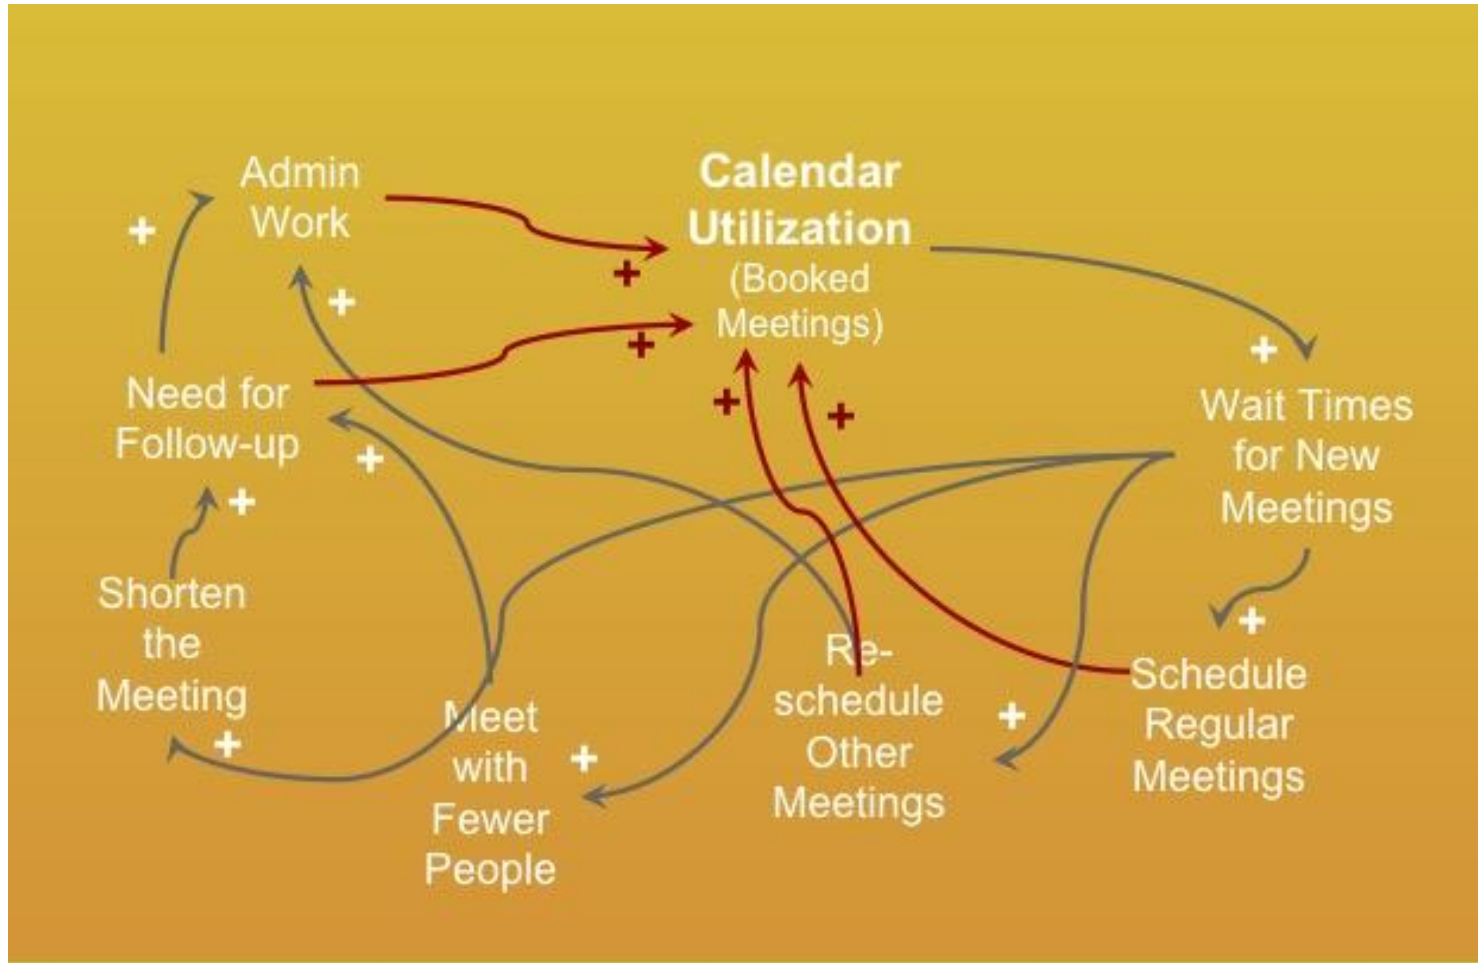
Admin Work

Calendar Utilization (Booked Meetings)

+

+

+

+

+

+

Need for Follow-up

+

Wait Times for New Meetings

+

+

Shorten the Meeting

+

Meet with Fewer People

+

Re-schedule Other Meetings

+

+

Schedule Regular Meetings